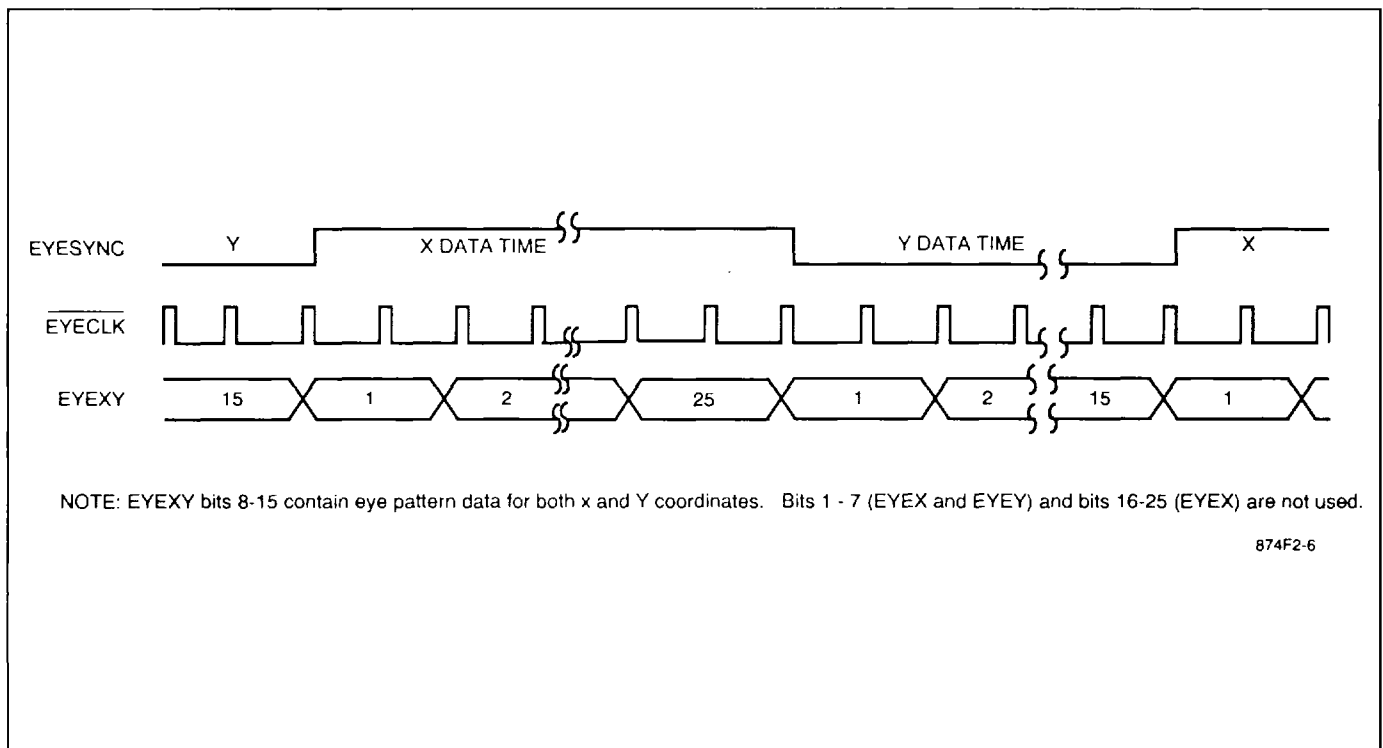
EYESYNC Y X DATA TIME Y DATA TIME X

$\overline{\text{EYECLK}}$

EYEXY 15 1 2 25 1 2 15 1

NOTE: EYEXY bits 8-15 contain eye pattern data for both x and Y coordinates. Bits 1 - 7 (EYEX and EYEY) and bits 16-25 (EYEX) are not used.

874F2-6